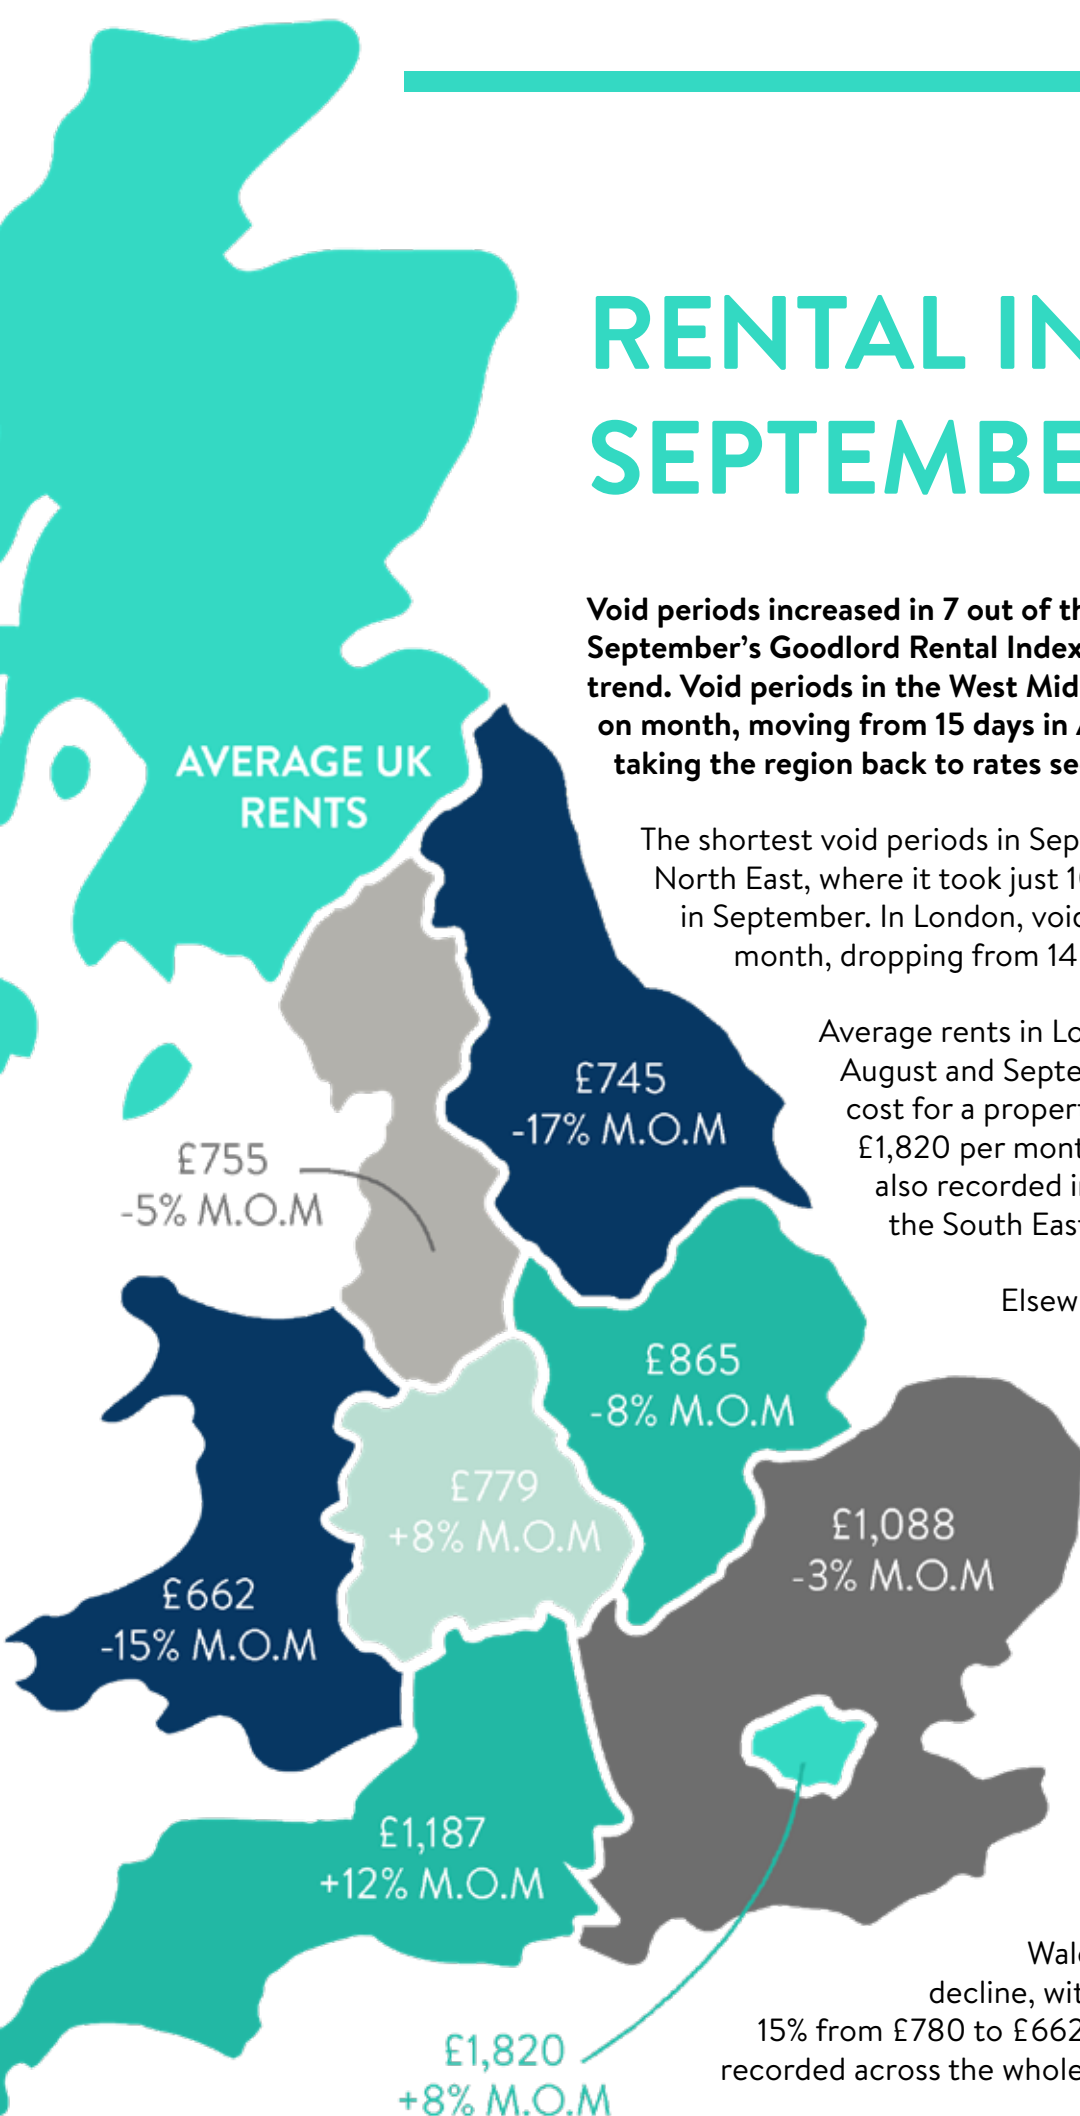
RENTAL IN
SEPTEMBE

Void periods increased in 7 out of th September's Goodlord Rental Index trend. Void periods in the West Mid on month, moving from 15 days in taking the region back to rates se

The shortest void periods in Sep North East, where it took just 1 in September. In London, voi month, dropping from 14

Average rents in Lo August and Septe cost for a proper £1,820 per mont also recorded i the South Eas

Elsew

Wal decline, wit 15% from £780 to £662 recorded across the whole

AVERAGE UK RENTS

£745
-17% M.O.M

£755
-5% M.O.M

£865
-8% M.O.M

£779
+8% M.O.M

£1,088
-3% M.O.M

£662
-15% M.O.M

£1,187
+12% M.O.M

£1,820
+8% M.O.M